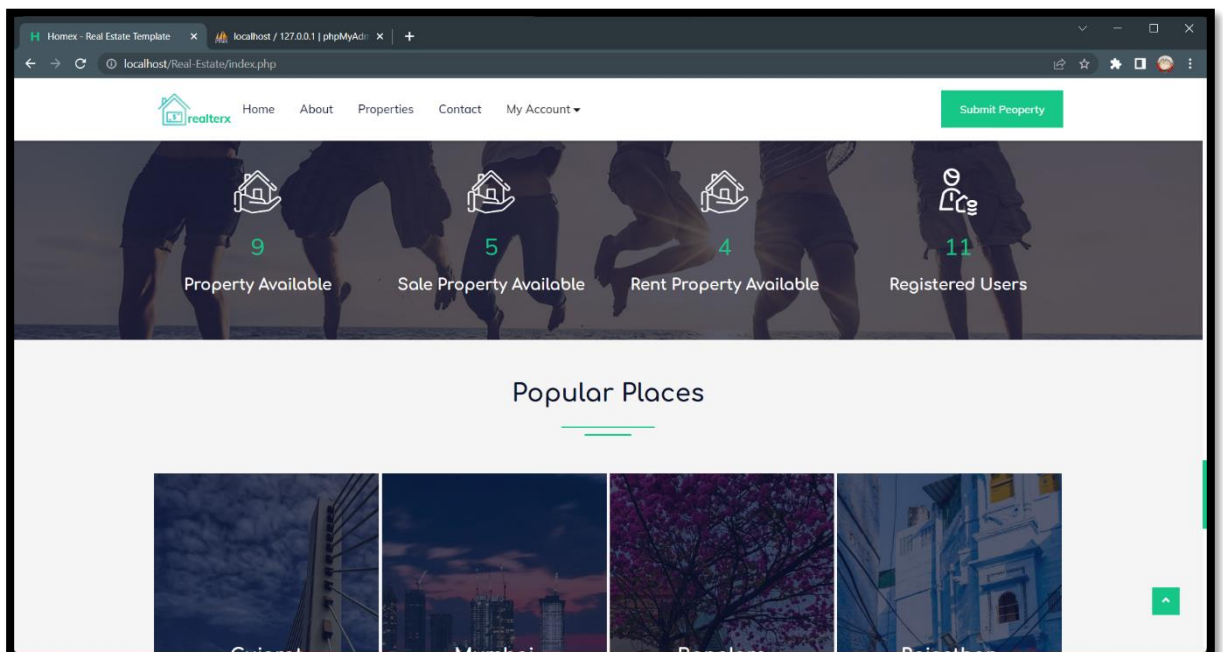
H Homex - Real Estate Template ×
localhost / 127.0.0.1 | phpMyAdm ×
+

localhost/Real-Estate/index.php

realterx
Home About Properties Contact My Account ▾
Submit Peoperty

9
Property Available

5
Sale Property Available

4
Rent Property Available

11
Registered Users

Popular Places

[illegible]
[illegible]
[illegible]
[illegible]